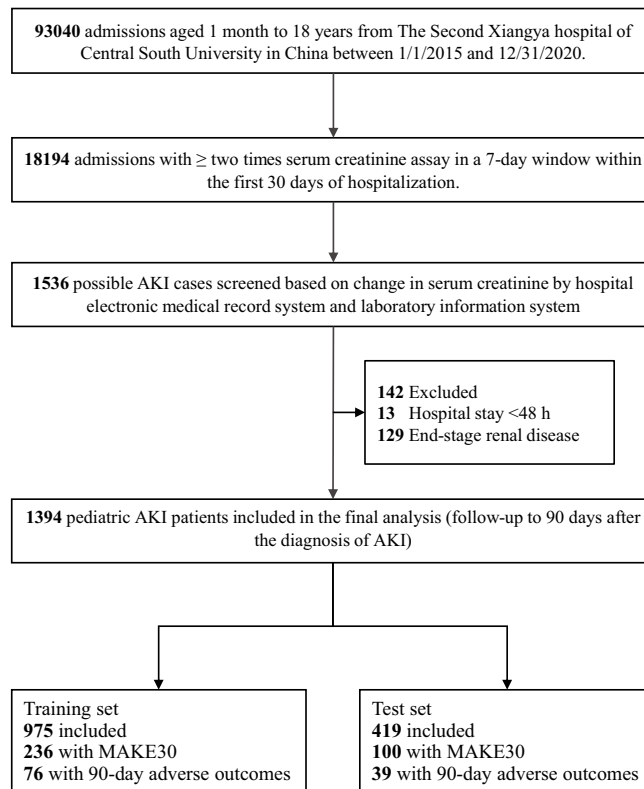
93040 admissions aged 1 month to 18 years from The Second Xiangya hospital of Central South University in China between 1/1/2015 and 12/31/2020.

18194 admissions with ≥ two times serum creatinine assay in a 7-day window within the first 30 days of hospitalization.

1536 possible AKI cases screened based on change in serum creatinine by hospital electronic medical record system and laboratory information system

142 Excluded
13 Hospital stay <48 h
129 End-stage renal disease

1394 pediatric AKI patients included in the final analysis (follow-up to 90 days after the diagnosis of AKI)

Training set
975 included
236 with MAKE30
76 with 90-day adverse outcomes

Test set
419 included
100 with MAKE30
39 with 90-day adverse outcomes